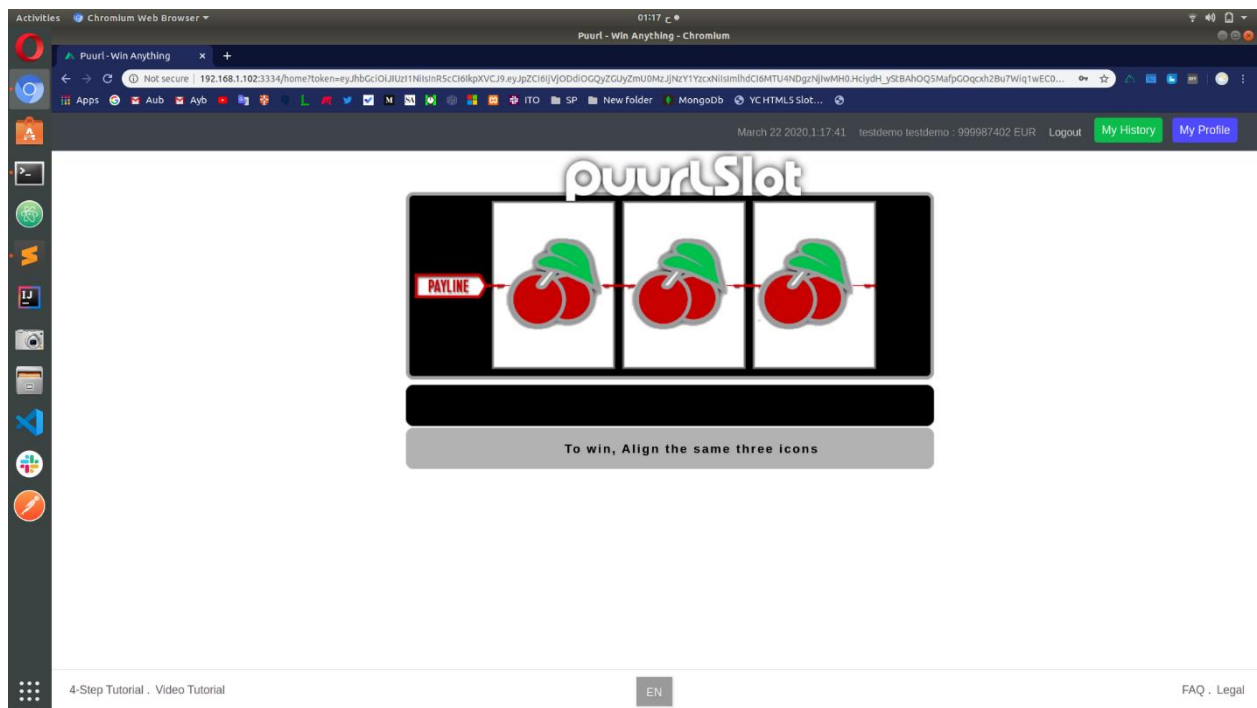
Activities Chromium Web Browser ▾ 01:17 C ●

Puurl - Win Anything - Chromium

Puurl - Win Anything × +

Not secure | 192.168.1.102:3334/home?token=eyJhbGciOiJIUzI1NiIsInR5cCI6IkpXVCJ9.eyJpZCI6IjVjODdiOGQyZGUyZmU0MzJjNzY1YzcxNiIsImlhdCI6MTU4NDgzNjIwMH0.HciydH_yStBAhOQ5MafpGOqcxh2Bu7Wiq1wEC0...

Apps Aub Ayb L M ITO SP New folder MongoDb YC HTML5 Slot...

March 22 2020,1:17:41 testdemo testdemo : 999987402 EUR Logout My History My Profile

puurlSlot

PAYLINE

To win, Align the same three icons

4-Step Tutorial . Video Tutorial

EN

FAQ . Legal